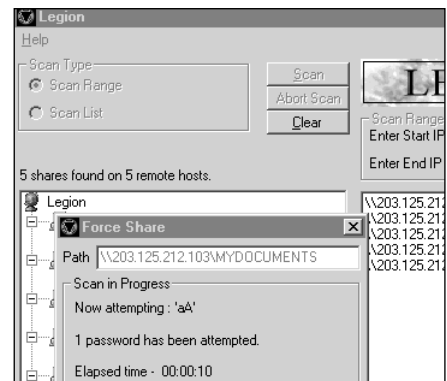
Legion

Help

Scan Type

Scan Range

Scan List

Scan

Abort Scan

Clear

LE

Scan Range

Enter Start IP

Enter End IP

5 shares found on 5 remote hosts.

Legion

Force Share

Path \\203.125.212.103\MYDOCUMENTS

Scan in Progress

Now attempting : 'aA'

1 password has been attempted.

Elapsed time - 00:00:10

\\203.125.212
\\203.125.212
\\203.125.212
\\203.125.212
\\203.125.212